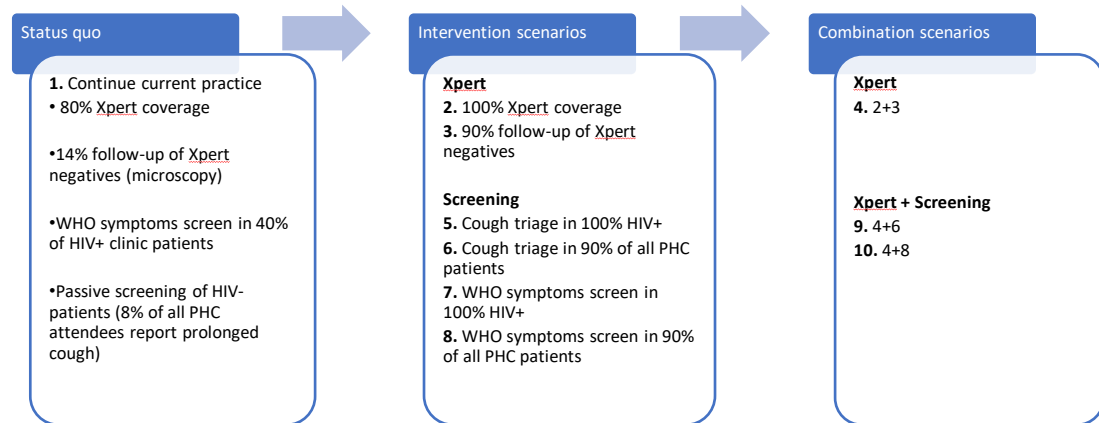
Status quo

**1.** Continue current practice
• 80% Xpert coverage

•14% follow-up of Xpert negatives (microscopy)

•WHO symptoms screen in 40% of HIV+ clinic patients

•Passive screening of HIV- patients (8% of all PHC attendees report prolonged cough)

Intervention scenarios

**Xpert**
**2.** 100% Xpert coverage
**3.** 90% follow-up of Xpert negatives

**Screening**
**5.** Cough triage in 100% HIV+
**6.** Cough triage in 90% of all PHC patients
**7.** WHO symptoms screen in 100% HIV+
**8.** WHO symptoms screen in 90% of all PHC patients

Combination scenarios

**Xpert**
**4.** 2+3

**Xpert + Screening**
**9.** 4+6
**10.** 4+8